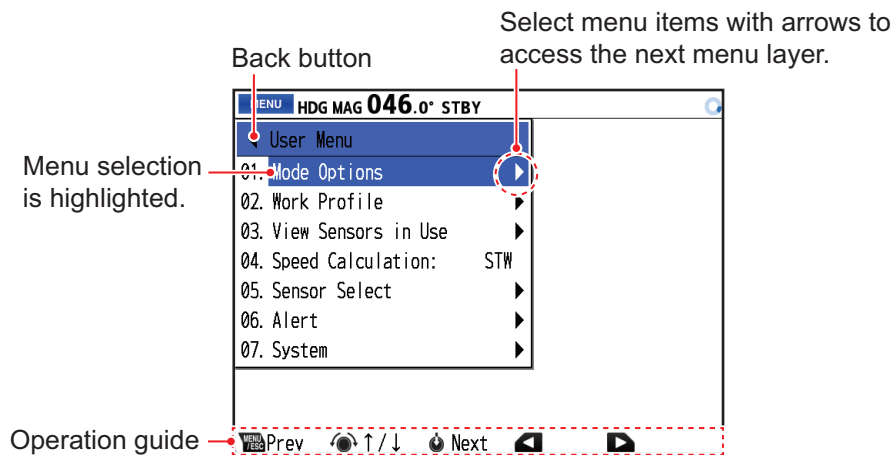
Select menu items with arrows to access the next menu layer.

Back button

MENU HDG MAG 046.0° STBY

User Menu

Menu selection is highlighted.

01. Mode Options

02. Work Profile

03. View Sensors in Use

04. Speed Calculation: STW

05. Sensor Select

06. Alert

07. System

Operation guide

MENU/ESC Prev ↑/↓ Next